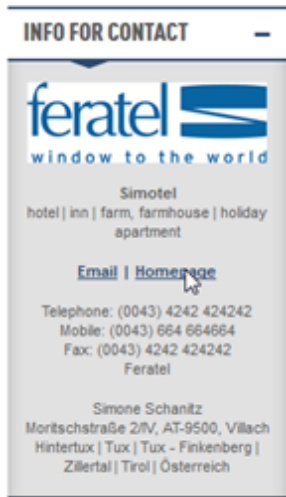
INFO FOR CONTACT –

feratel
window to the world

Simotel
hotel | inn | farm, farmhouse | holiday apartment

Email | Homepage

Telephone: (0043) 4242 424242
Mobile: (0043) 664 664664
Fax: (0043) 4242 424242
Feratel

Simone Schanitz
Moritschstraße 2/IV, AT-9500, Villach
Hintertux | Tux | Tux - Finkenberg | Zillertal | Tirol | Österreich